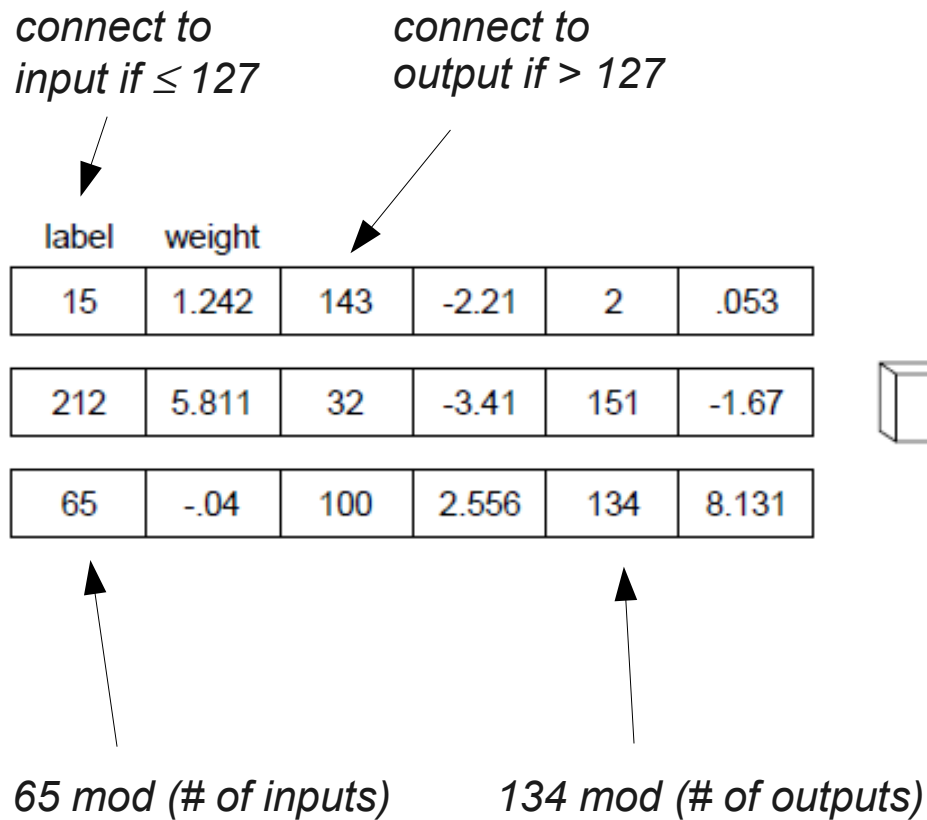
connect to input if $\leq$ 127

connect to output if > 127

label weight

| 15 | 1.242 | 143 | -2.21 | 2 | .053 |
|---|---|---|---|---|---|
| 212 | 5.811 | 32 | -3.41 | 151 | -1.67 |
| 65 | -.04 | 100 | 2.556 | 134 | 8.131 |

65 mod (# of inputs)

134 mod (# of outputs)